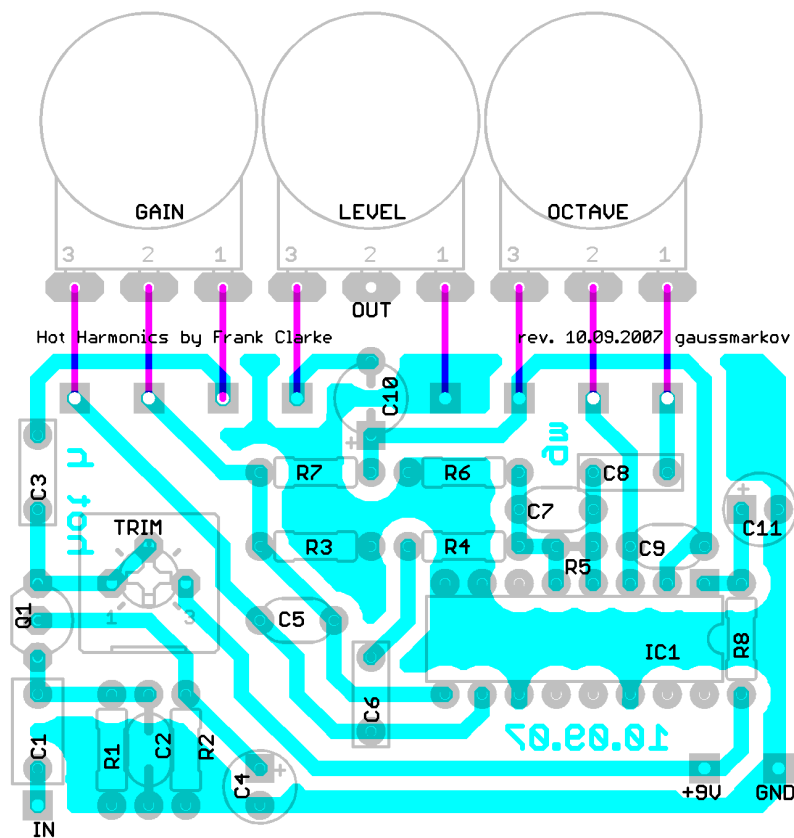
GAIN
LEVEL
OCTAVE
3 2 1
3 2 1
3 2 1
OUT
Hot Harmonics by Frank Clarke
rev. 10.09.2007 gaussmarkov
C10
C3
hot h
wp
R7
R6
C8
C7
C11
TRIM
R3
R4
C9
R5
Q1
1
3
C5
IC1
R8
C6
C1
R1
C2
R2
10.09.07
C4
+9V
GND
IN